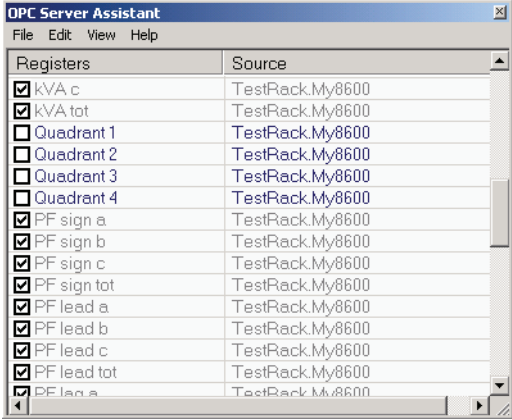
OPC Server Assistant

File Edit View Help

| Registers | Source |
|---|---|
| kVA c | TestRack.My8600 |
| kVA tot | TestRack.My8600 |
| Quadrant 1 | TestRack.My8600 |
| Quadrant 2 | TestRack.My8600 |
| Quadrant 3 | TestRack.My8600 |
| Quadrant 4 | TestRack.My8600 |
| PF sign a | TestRack.My8600 |
| PF sign b | TestRack.My8600 |
| PF sign c | TestRack.My8600 |
| PF sign tot | TestRack.My8600 |
| PF lead a | TestRack.My8600 |
| PF lead b | TestRack.My8600 |
| PF lead c | TestRack.My8600 |
| PF lead tot | TestRack.My8600 |
| PF lag a | TestRack.My8600 |